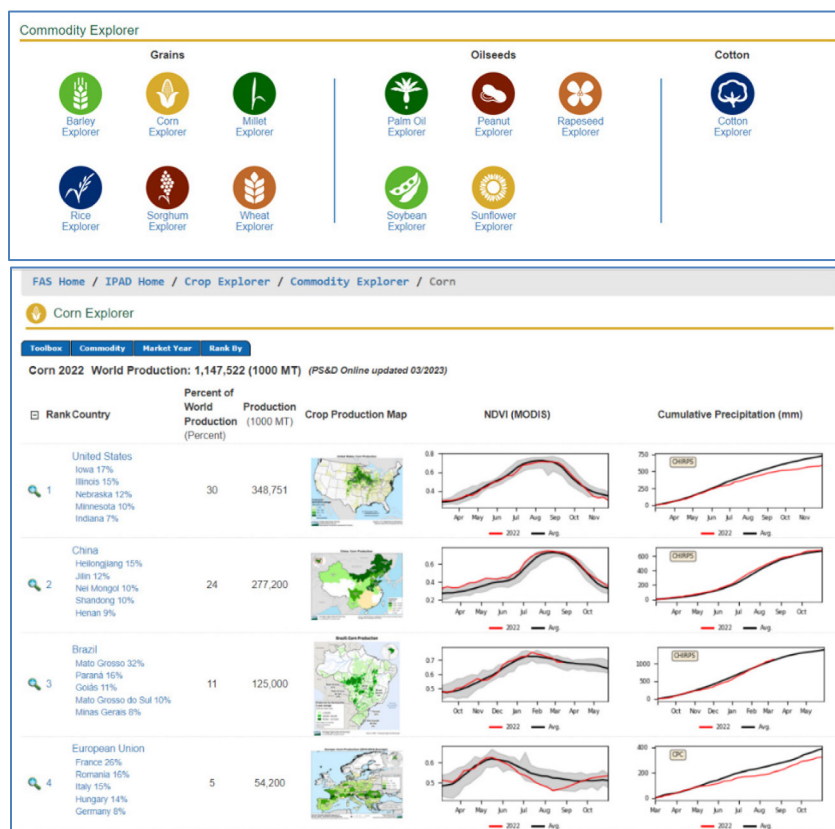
Commodity Explorer

Grains

Barley Explorer

Corn Explorer

Millet Explorer

Rice Explorer

Sorghum Explorer

Wheat Explorer

Oilseeds

Palm Oil Explorer

Peanut Explorer

Rapeseed Explorer

Soybean Explorer

Sunflower Explorer

Cotton

Cotton Explorer

FAS Home / IPAD Home / Crop Explorer / Commodity Explorer / Corn

Corn Explorer

Toolbox | Commodity | Market Year | Rank By

Corn 2022 World Production: 1,147,522 (1000 MT) (PS&D Online updated 03/2023)

| Rank | Country | Percent of World Production (Percent) | Production (1000 MT) | Crop Production Map | NDVI (MODIS) | Cumulative Precipitation (mm) |
|---|---|---|---|---|---|---|
| 1 | United States<br>Iowa 17%<br>Illinois 15%<br>Nebraska 12%<br>Minnesota 10%<br>Indiana 7% | 30 | 348,751 | United States Corn Production | 0.8 0.6 0.4 0.2 Apr May Jun Jul Aug Sep Oct Nov 2022 Avg. | CHIRPS 750 500 250 0 Apr May Jun Jul Aug Sep Oct Nov 2022 Avg. |
| 2 | China<br>Heilongjiang 15%<br>Jilin 12%<br>Nei Mongol 10%<br>Shandong 10%<br>Henan 9% | 24 | 277,200 | China Corn Production | 0.6 0.4 0.2 Apr May Jun Jul Aug Sep Oct 2022 Avg. | CHIRPS 600 400 200 0 Apr May Jun Jul Aug Sep Oct 2022 Avg. |
| 3 | Brazil<br>Mato Grosso 32%<br>Paraná 16%<br>Goiás 11%<br>Mato Grosso do Sul 10%<br>Minas Gerais 8% | 11 | 125,000 | Brazil Corn Production | 0.7 0.6 0.5 Oct Nov Dec Jan Feb Mar Apr May 2022 Avg. | CHIRPS 1000 500 0 Oct Nov Dec Jan Feb Mar Apr May 2022 Avg. |
| 4 | European Union<br>France 26%<br>Romania 16%<br>Italy 15%<br>Hungary 14%<br>Germany 8% | 5 | 54,200 | European Corn Production | 0.6 0.5 Apr May Jun Jul Aug Sep Oct 2022 Avg. | CPC 400 200 0 Mar Apr May Jun Jul Aug Sep Oct 2022 Avg. |